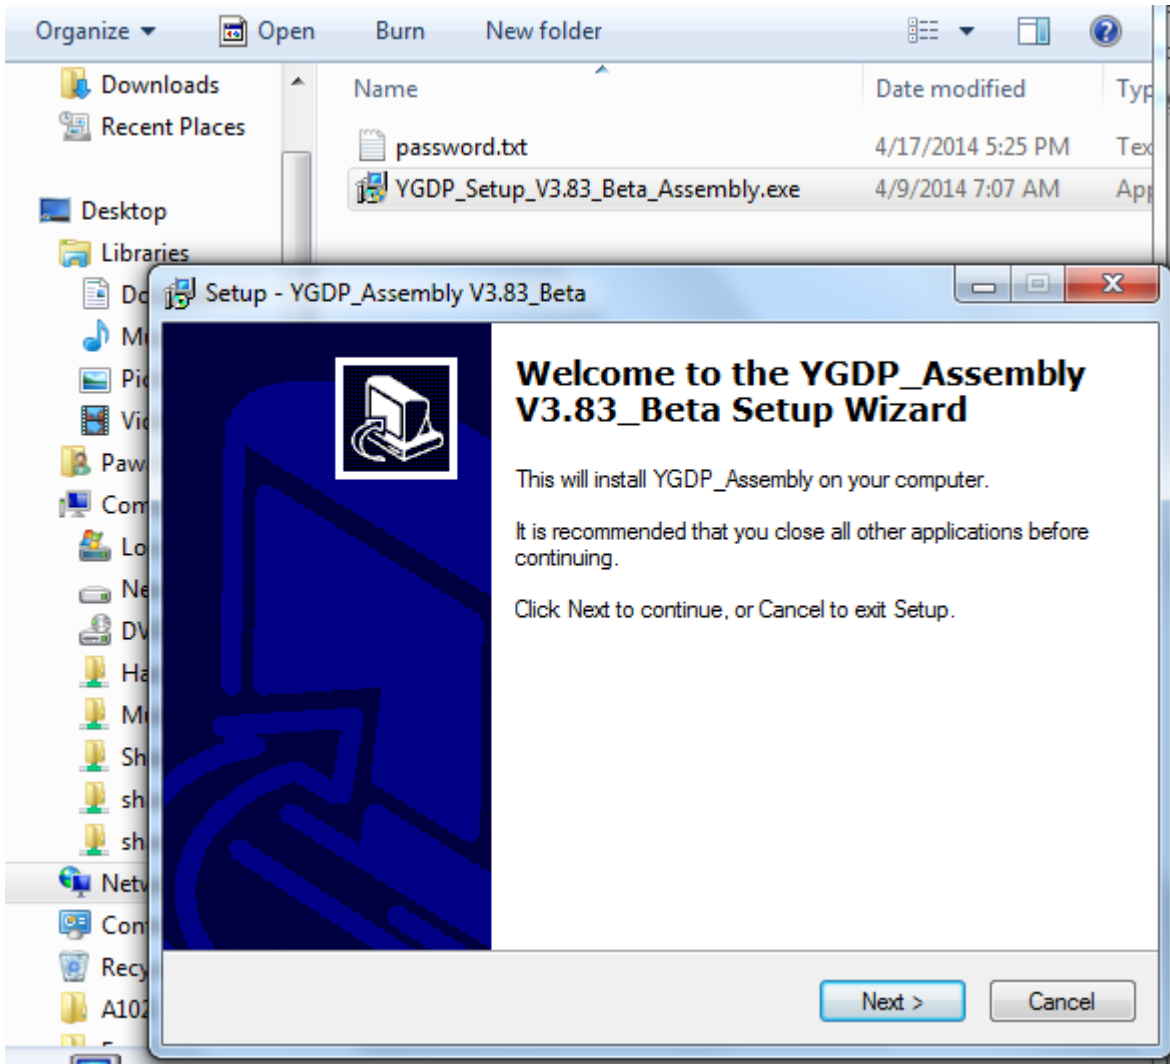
Organize ▾ Open Burn New folder

Downloads
Recent Places
Desktop
Libraries
Do
Mu
Pic
Vid
Paw
Com
Lo
Ne
DV
Ha
Mu
Sh
sh
sh
Netw
Con
Recy
A102

| Name | Date modified | Typ |
|---|---|---|
| password.txt | 4/17/2014 5:25 PM | Tex |
| YGDP_Setup_V3.83_Beta_Assembly.exe | 4/9/2014 7:07 AM | App |

Setup - YGDP_Assembly V3.83_Beta

Welcome to the YGDP_Assembly V3.83_Beta Setup Wizard

This will install YGDP_Assembly on your computer.

It is recommended that you close all other applications before continuing.

Click Next to continue, or Cancel to exit Setup.

Next > Cancel